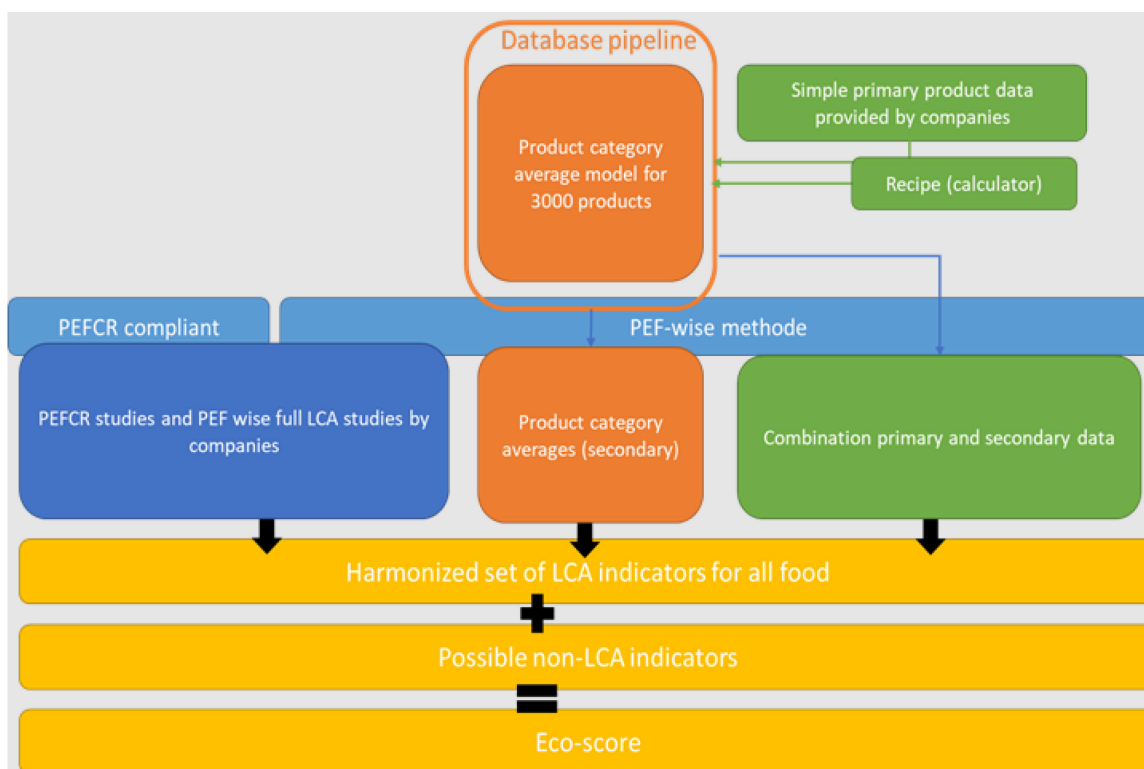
Database pipeline

Product category average model for 3000 products

Simple primary product data provided by companies

Recipe (calculator)

PEFCR compliant

PEF-wise methode

PEFCR studies and PEF wise full LCA studies by companies

Product category averages (secondary)

Combination primary and secondary data

Harmonized set of LCA indicators for all food

Possible non-LCA indicators

Eco-score